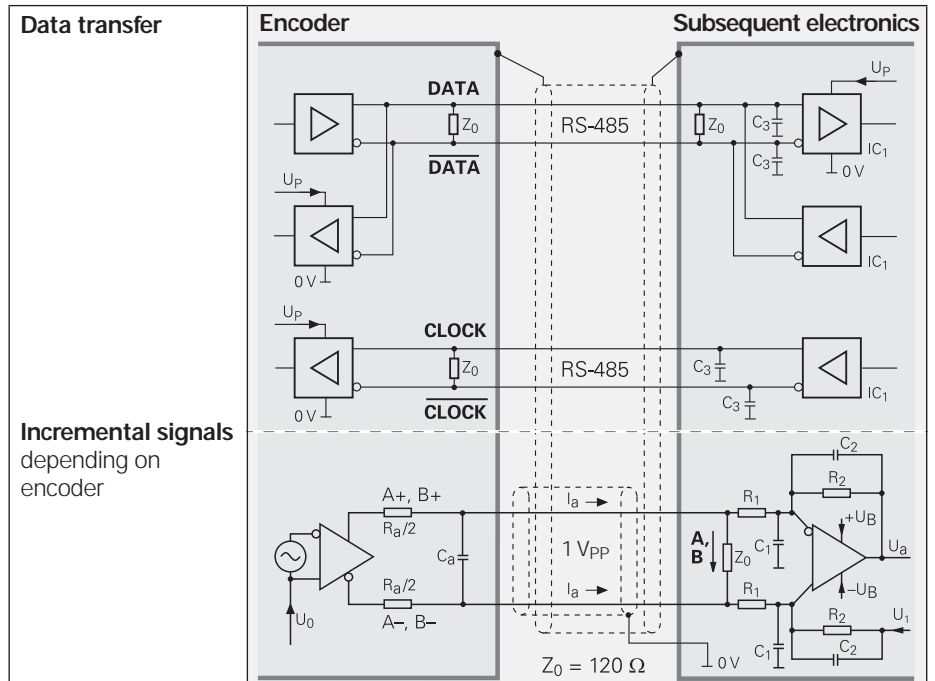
Data transfer

Encoder

Subsequent electronics

$U_P$

DATA

$Z_0$

RS-485

$Z_0$

$C_3$

$C_3$

$\overline{\text{DATA}}$

$IC_1$

0 V

$U_P$

0 V

$IC_1$

$U_P$

CLOCK

$Z_0$

RS-485

$C_3$

$C_3$

$IC_1$

0 V

$\overline{\text{CLOCK}}$

Incremental signals depending on encoder

$C_2$

$R_2$

A+, B+

$I_a$

$R_1$

$+U_B$

$R_a/2$

A, B

$C_a$

1 $V_{PP}$

$Z_0$

$C_1$

$U_a$

$R_a/2$

$I_a$

$R_1$

$-U_B$

$U_0$

A–, B–

$R_2$

$U_1$

0 V

$C_1$

$C_2$

$Z_0 = 120\ \Omega$